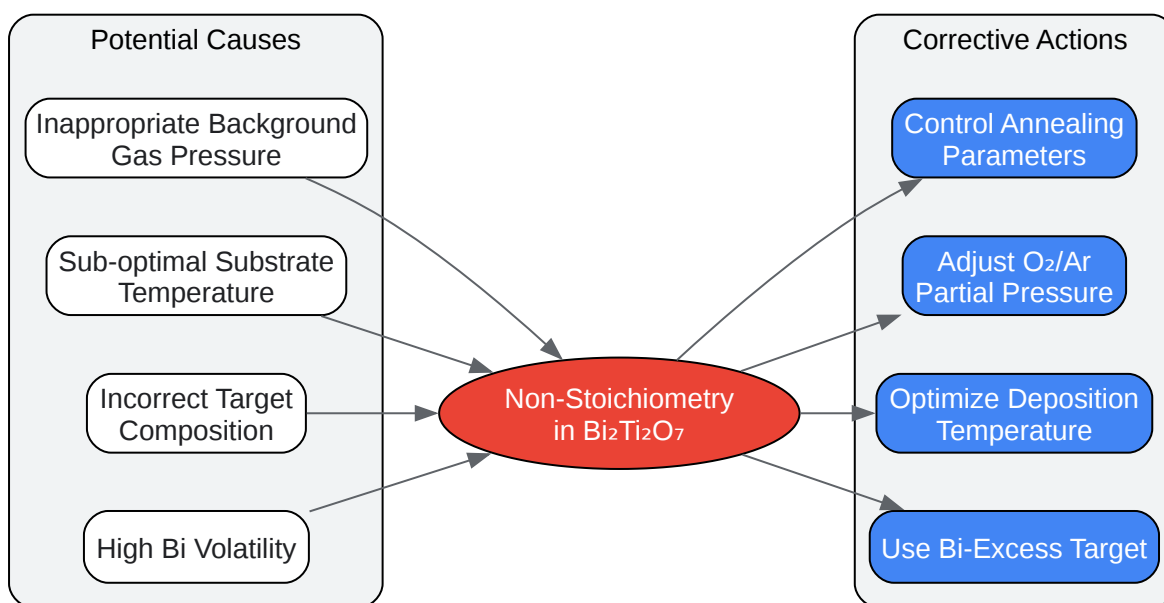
Potential Causes

Inappropriate Background Gas Pressure

Sub-optimal Substrate Temperature

Incorrect Target Composition

High Bi Volatility

Non-Stoichiometry in $Bi_2Ti_2O_7$

Corrective Actions

Control Annealing Parameters

Adjust $O_2$/Ar Partial Pressure

Optimize Deposition Temperature

Use Bi-Excess Target